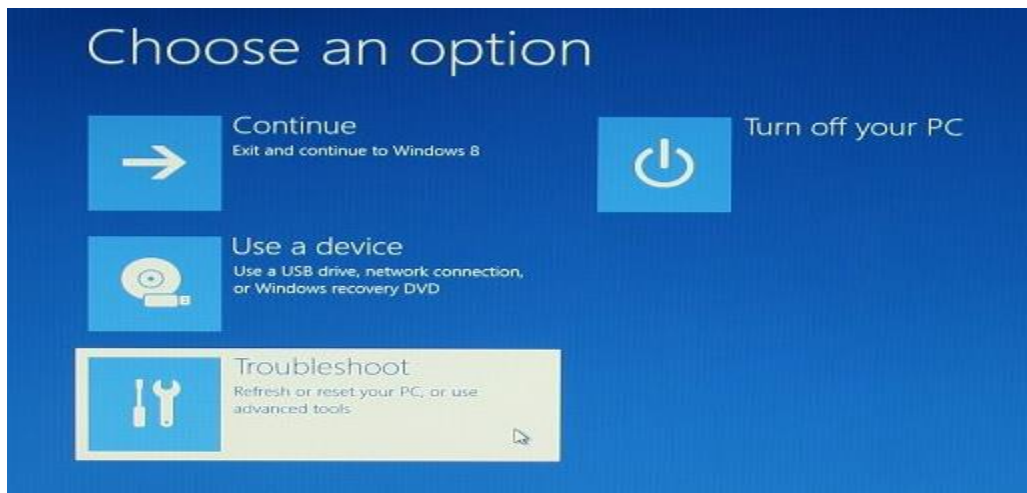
Choose an option

Continue
Exit and continue to Windows 8

Use a device
Use a USB drive, network connection, or Windows recovery DVD

Troubleshoot
Refresh or reset your PC, or use advanced tools

Turn off your PC